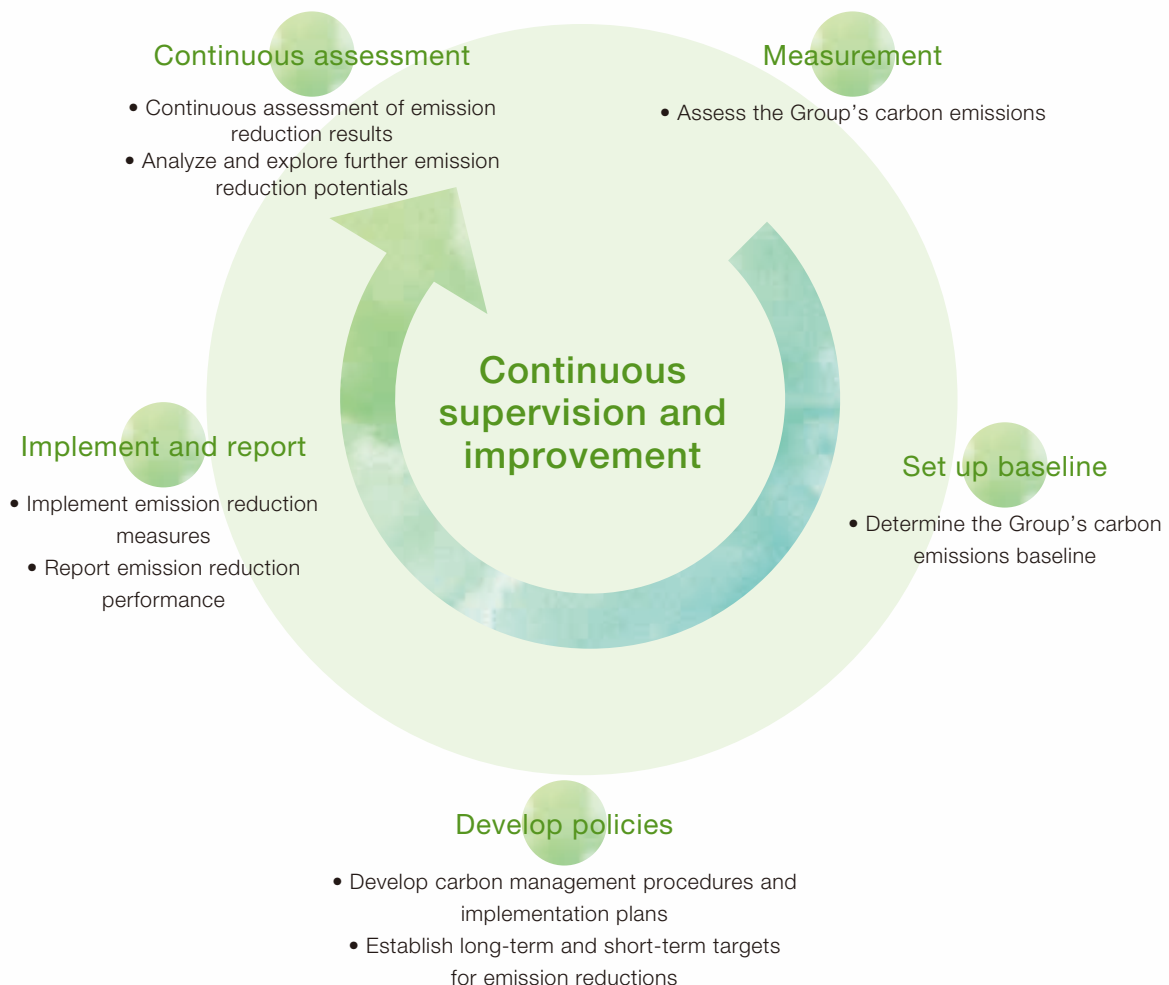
Continuous assessment

• Continuous assessment of emission reduction results
• Analyze and explore further emission reduction potentials

Measurement

• Assess the Group's carbon emissions

Continuous supervision and improvement

Implement and report

• Implement emission reduction measures
• Report emission reduction performance

Set up baseline

• Determine the Group's carbon emissions baseline

Develop policies

• Develop carbon management procedures and implementation plans
• Establish long-term and short-term targets for emission reductions